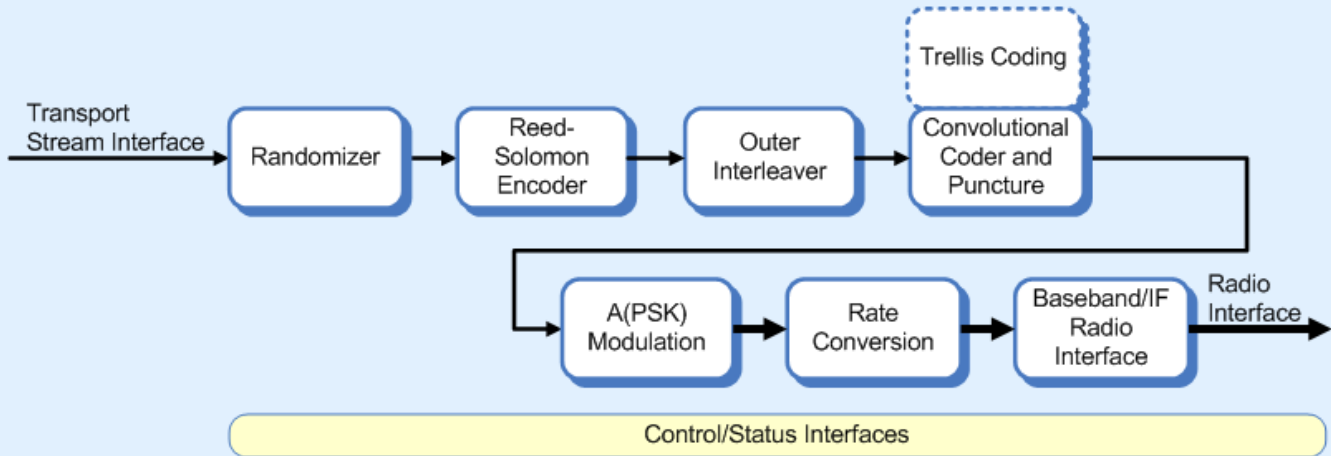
Trellis Coding

Transport Stream Interface

Randomizer

Reed-Solomon Encoder

Outer Interleaver

Convolutional Coder and Puncture

A(PSK) Modulation

Rate Conversion

Baseband/IF Radio Interface

Radio Interface

Control/Status Interfaces